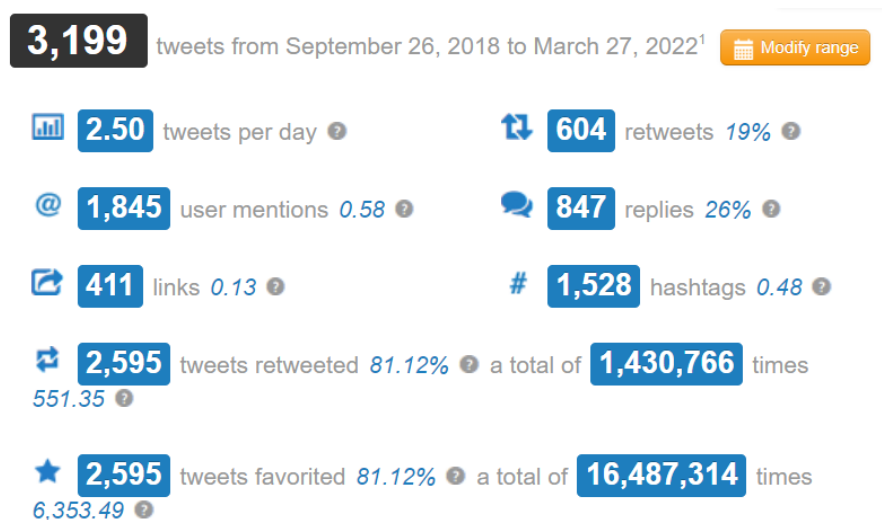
3,199 tweets from September 26, 2018 to March 27, 2022$^1$ Modify range

2.50 tweets per day ?

604 retweets 19% ?

@ 1,845 user mentions 0.58 ?

847 replies 26% ?

411 links 0.13 ?

# 1,528 hashtags 0.48 ?

2,595 tweets retweeted 81.12% ? a total of 1,430,766 times 551.35 ?

2,595 tweets favorited 81.12% ? a total of 16,487,314 times 6,353.49 ?